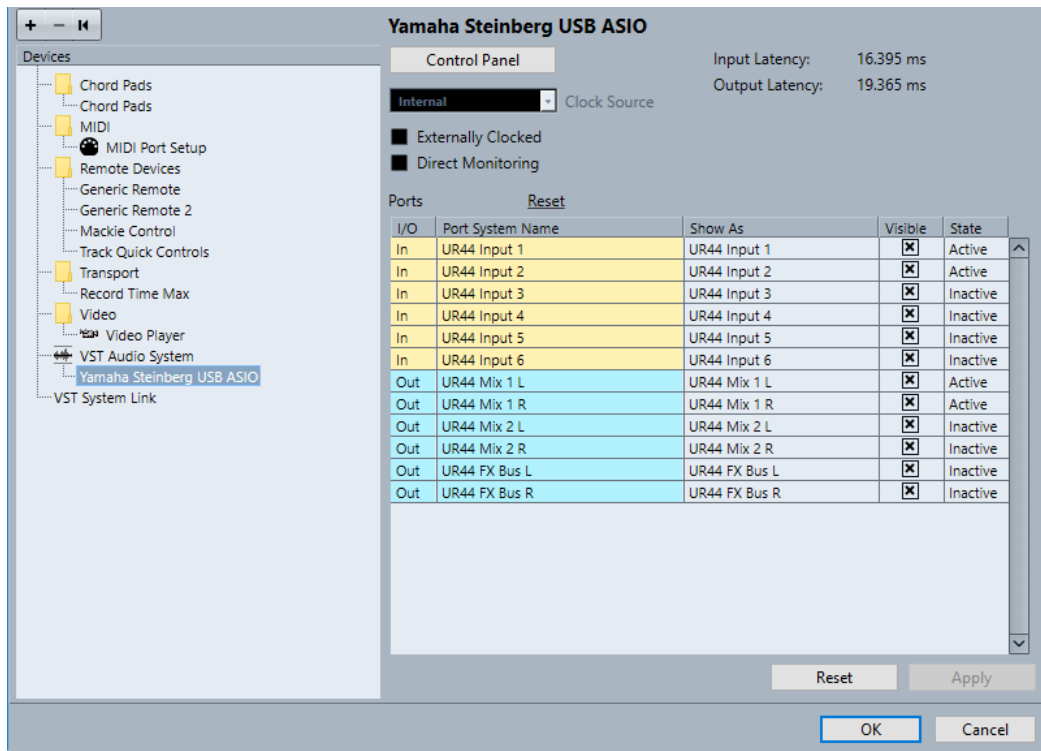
+ − ⏮

Devices

Chord Pads
Chord Pads
MIDI
MIDI Port Setup
Remote Devices
Generic Remote
Generic Remote 2
Mackie Control
Track Quick Controls
Transport
Record Time Max
Video
Video Player
VST Audio System
Yamaha Steinberg USB ASIO
VST System Link

Yamaha Steinberg USB ASIO

Control Panel

Input Latency: 16.395 ms
Output Latency: 19.365 ms

Internal
Clock Source

Externally Clocked
Direct Monitoring

Ports Reset

| I/O | Port System Name | Show As | Visible | State |
|---|---|---|---|---|
| In | UR44 Input 1 | UR44 Input 1 | ☒ | Active |
| In | UR44 Input 2 | UR44 Input 2 | ☒ | Active |
| In | UR44 Input 3 | UR44 Input 3 | ☒ | Inactive |
| In | UR44 Input 4 | UR44 Input 4 | ☒ | Inactive |
| In | UR44 Input 5 | UR44 Input 5 | ☒ | Inactive |
| In | UR44 Input 6 | UR44 Input 6 | ☒ | Inactive |
| Out | UR44 Mix 1 L | UR44 Mix 1 L | ☒ | Active |
| Out | UR44 Mix 1 R | UR44 Mix 1 R | ☒ | Active |
| Out | UR44 Mix 2 L | UR44 Mix 2 L | ☒ | Inactive |
| Out | UR44 Mix 2 R | UR44 Mix 2 R | ☒ | Inactive |
| Out | UR44 FX Bus L | UR44 FX Bus L | ☒ | Inactive |
| Out | UR44 FX Bus R | UR44 FX Bus R | ☒ | Inactive |

Reset
Apply

OK
Cancel